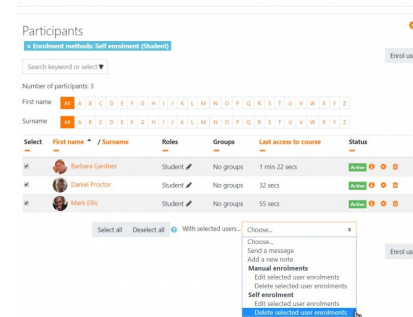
Participants

× Enrolment methods: Self enrolment (Student)

Enrol us

Search keyword or select ▼

Number of participants: 3

First name All A B C D E F G H I J K L M N O P Q R S T U V W X Y Z

Surname All A B C D E F G H I J K L M N O P Q R S T U V W X Y Z

| Select | First name / Surname | Roles | Groups | Last access to course | Status |
|---|---|---|---|---|---|
| ✔ | Barbara Gardner | Student | No groups | 1 min 22 secs | Active |
| ✔ | Daniel Proctor | Student | No groups | 32 secs | Active |
| ✔ | Mark Ellis | Student | No groups | 55 secs | Active |

Select all Deselect all With selected users... Choose...

Choose...
Send a message
Add a new note
Manual enrolments
Edit selected user enrolments
Delete selected user enrolments
Self enrolment
Edit selected user enrolments
Delete selected user enrolments

Enrol us